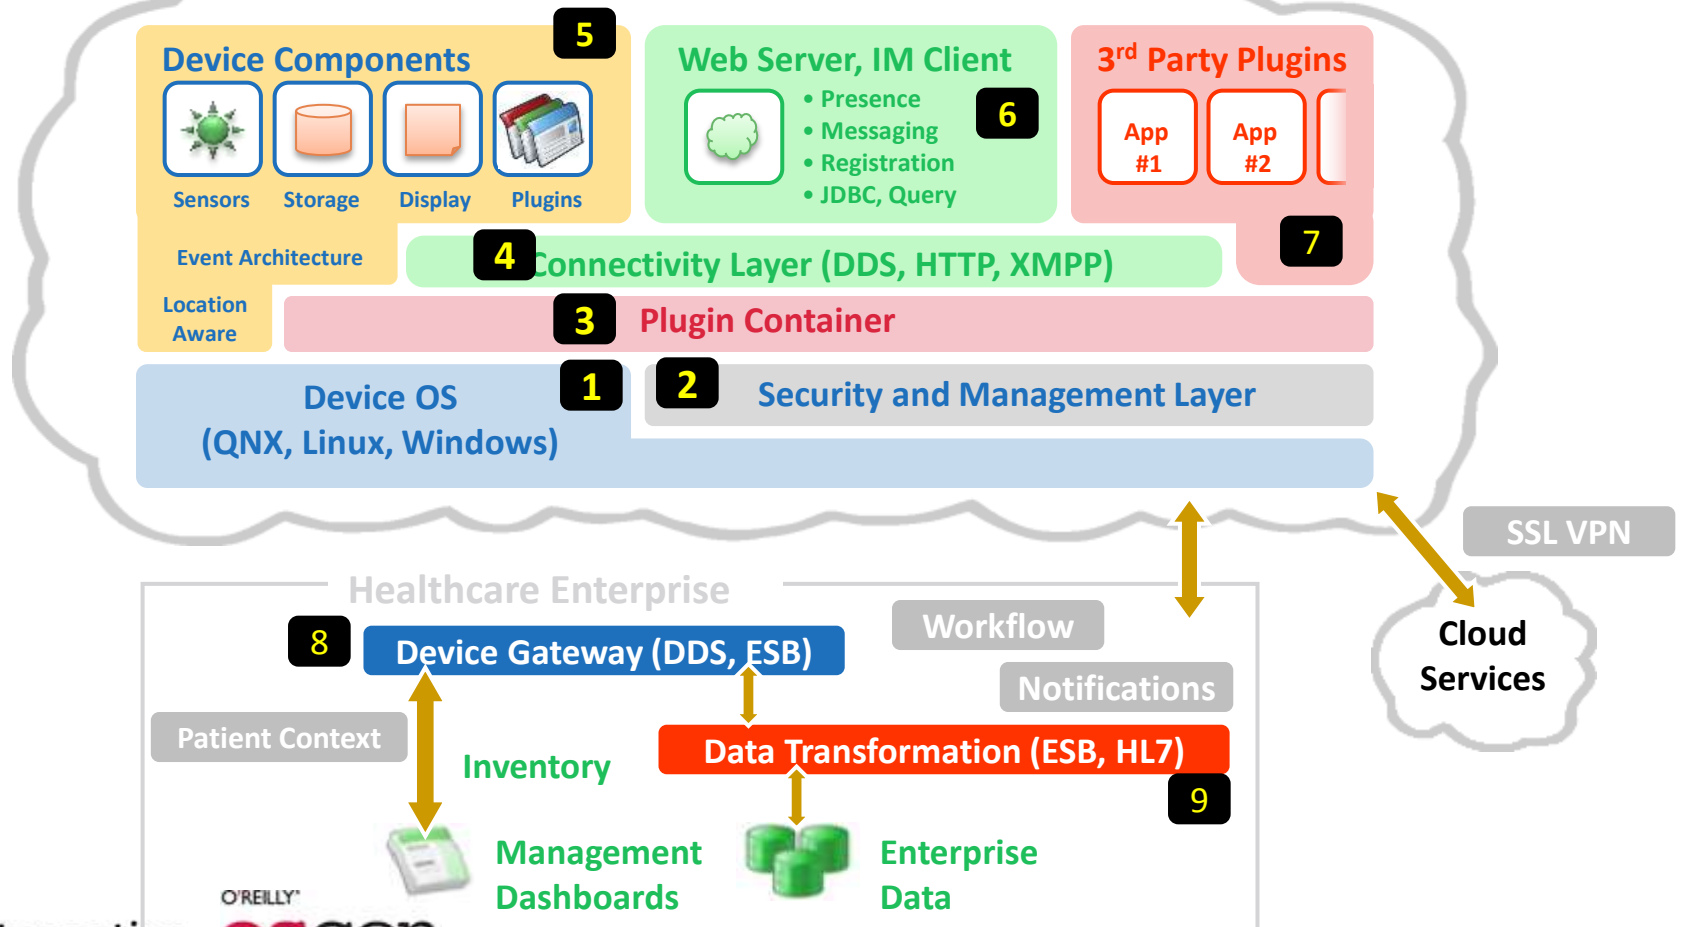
5
Device Components
Sensors
Storage
Display
Plugins

Web Server, IM Client
• Presence
• Messaging
• Registration
• JDBC, Query
6

$3^{rd}$ Party Plugins
App #1
App #2
7

Event Architecture
4
Connectivity Layer (DDS, HTTP, XMPP)

Location Aware
3
Plugin Container

Device OS (QNX, Linux, Windows)
1
2
Security and Management Layer

SSL VPN

Healthcare Enterprise
Workflow
8
Device Gateway (DDS, ESB)
Notifications
Patient Context
Inventory
Data Transformation (ESB, HL7)
9
Management Dashboards
Enterprise Data

Cloud Services

O'REILLY
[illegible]